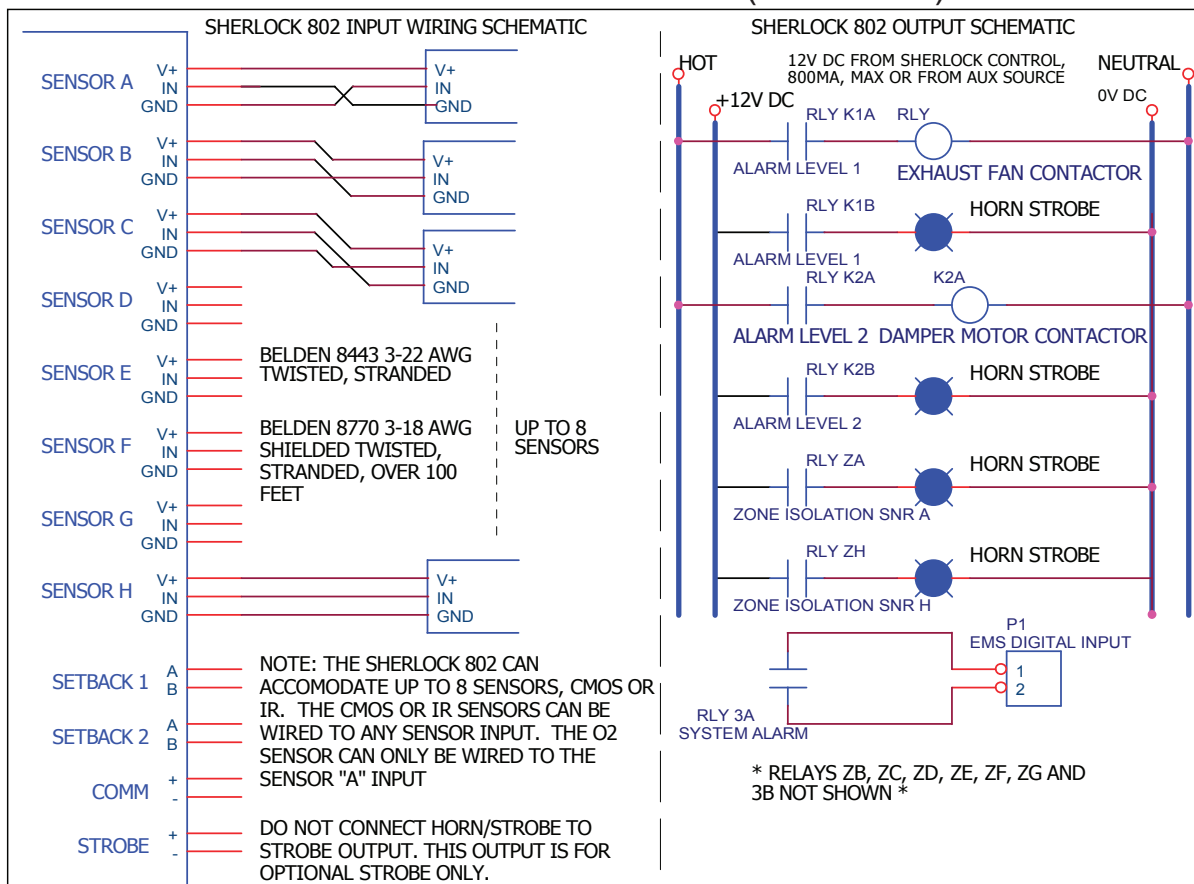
SHERLOCK 802 INPUT WIRING SCHEMATIC

SENSOR A V+ IN GND
V+ IN GND

SENSOR B V+ IN GND
V+ IN GND

SENSOR C V+ IN GND
V+ IN GND

SENSOR D V+ IN GND

SENSOR E V+ IN GND

BELDEN 8443 3-22 AWG TWISTED, STRANDED

SENSOR F V+ IN GND

BELDEN 8770 3-18 AWG SHIELDED TWISTED, STRANDED, OVER 100 FEET

UP TO 8 SENSORS

SENSOR G V+ IN GND

SENSOR H V+ IN GND
V+ IN GND

SETBACK 1 A B

SETBACK 2 A B

COMM + -

STROBE + -

NOTE: THE SHERLOCK 802 CAN ACCOMODATE UP TO 8 SENSORS, CMOS OR IR. THE CMOS OR IR SENSORS CAN BE WIRED TO ANY SENSOR INPUT. THE O2 SENSOR CAN ONLY BE WIRED TO THE SENSOR "A" INPUT

DO NOT CONNECT HORN/STROBE TO STROBE OUTPUT. THIS OUTPUT IS FOR OPTIONAL STROBE ONLY.

SHERLOCK 802 OUTPUT SCHEMATIC

HOT

12V DC FROM SHERLOCK CONTROL, 800MA, MAX OR FROM AUX SOURCE

NEUTRAL

+12V DC

0V DC

RLY K1A RLY

ALARM LEVEL 1 EXHAUST FAN CONTACTOR

RLY K1B HORN STROBE

ALARM LEVEL 1

RLY K2A K2A

ALARM LEVEL 2 DAMPER MOTOR CONTACTOR

RLY K2B HORN STROBE

ALARM LEVEL 2

RLY ZA HORN STROBE

ZONE ISOLATION SNR A

RLY ZH HORN STROBE

ZONE ISOLATION SNR H

P1
EMS DIGITAL INPUT
1
2

RLY 3A
SYSTEM ALARM

* RELAYS ZB, ZC, ZD, ZE, ZF, ZG AND 3B NOT SHOWN *